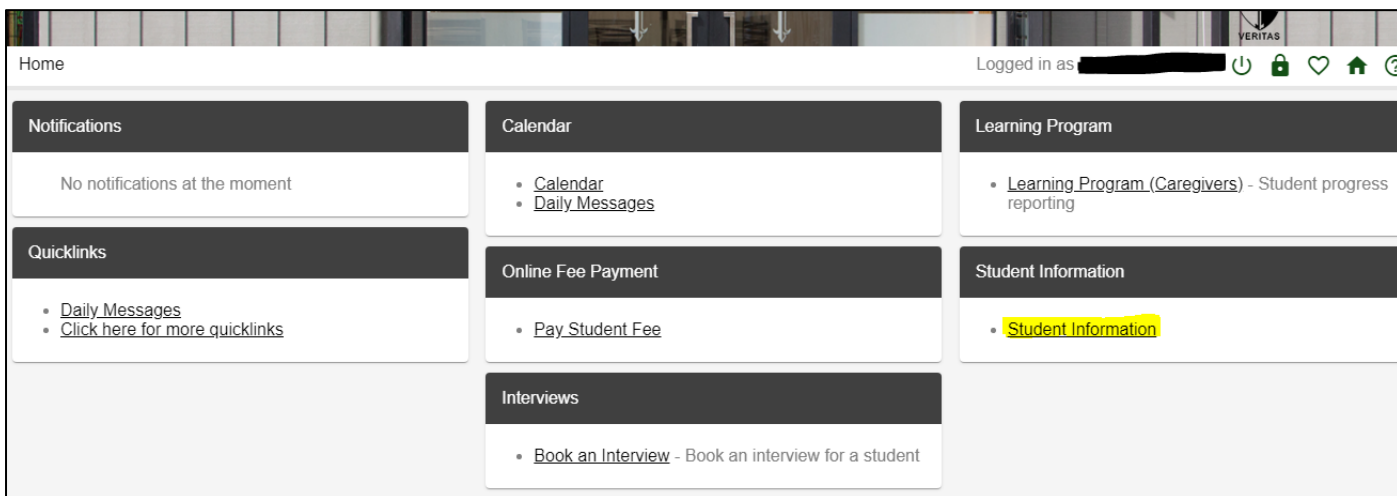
VERITAS

Home

Logged in as

Notifications

No notifications at the moment

Quicklinks

- Daily Messages
- Click here for more quicklinks

Calendar

- Calendar
- Daily Messages

Online Fee Payment

- Pay Student Fee

Interviews

- Book an Interview - Book an interview for a student

Learning Program

- Learning Program (Caregivers) - Student progress reporting

Student Information

- Student Information